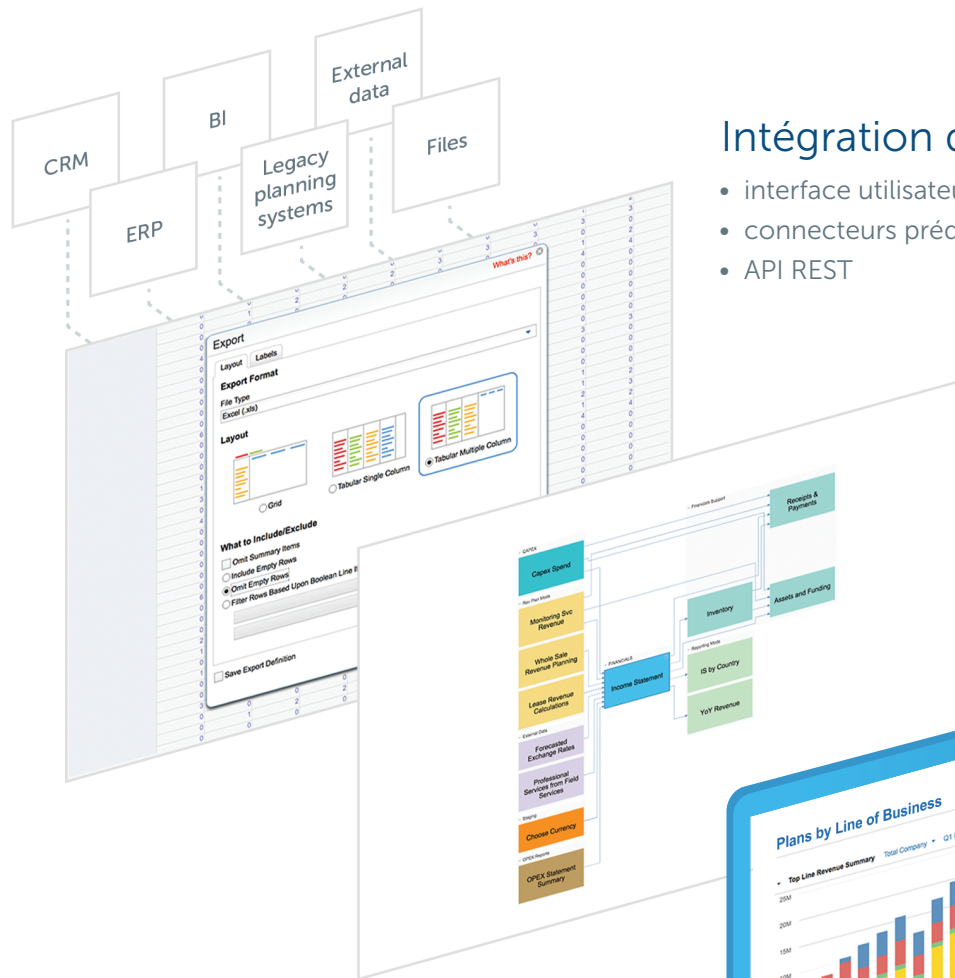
CRM

ERP

BI

Legacy planning systems

External data

Files

Intégration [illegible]

• interface utilisate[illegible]
• connecteurs préc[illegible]
• API REST

What's this?

Export

Layout Labels

Export Format

File Type

Excel (.xls)

Layout

Grid

Tabular Single Column

Tabular Multiple Column

What to Include/Exclude

Omit Summary Items

Include Empty Rows

Omit Empty Rows

Filter Rows Based Upon Boolean Line It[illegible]

Save Export Definition

CAPEX

Capex Spend

Rev Plan Mode

Monitoring Svc Revenue

Whole Sale Revenue Planning

Lease Revenue Calculations

External Data

Forecasted Exchange Rates

Professional Services from Field Services

Staging

Choose Currency

OPEX Reports

OPEX Statement Summary

FINANCIALS

Income Statement

Financials Support

Receipts & Payments

Inventory

Assets and Funding

Reporting Mode

IS by Country

YoY Revenue

Plans by Line of Business

Top Line Revenue Summary

Total Company

Q1 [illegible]

25M

20M

15M

10M